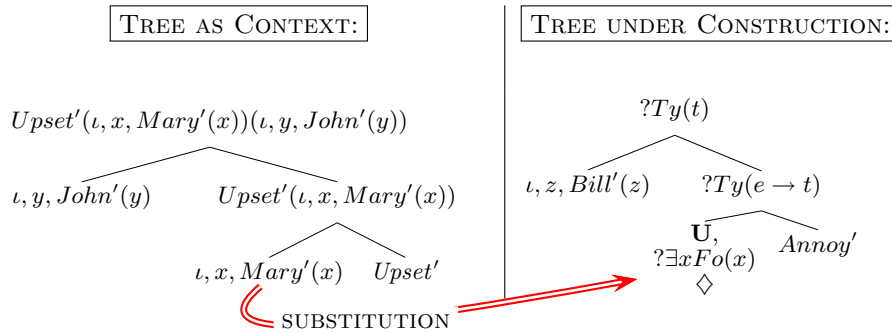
Tree as Context:

$Upset'(\iota, x, Mary'(x))(\iota, y, John'(y))$

$\iota, y, John'(y)$

$Upset'(\iota, x, Mary'(x))$

$\iota, x, Mary'(x)$

$Upset'$

SUBSTITUTION

Tree under Construction:

$?Ty(t)$

$\iota, z, Bill'(z)$

$?Ty(e \rightarrow t)$

$\mathbf{U}$,

$?\exists x Fo(x)$

$\diamondsuit$

$Annoy'$